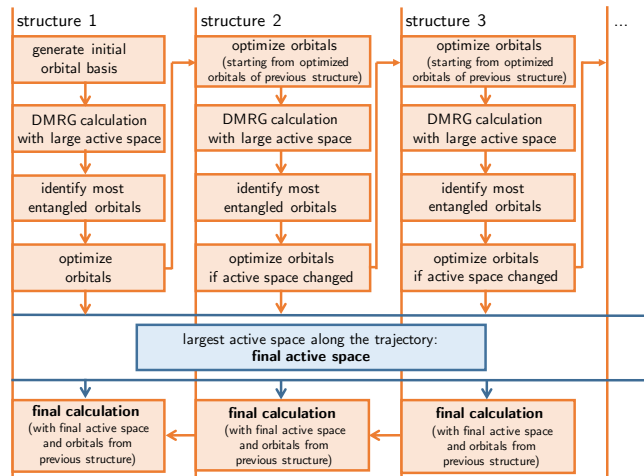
structure 1

structure 2

structure 3

...

generate initial orbital basis

DMRG calculation with large active space

identify most entangled orbitals

optimize orbitals

optimize orbitals (starting from optimized orbitals of previous structure)

DMRG calculation with large active space

identify most entangled orbitals

optimize orbitals if active space changed

optimize orbitals (starting from optimized orbitals of previous structure)

DMRG calculation with large active space

identify most entangled orbitals

optimize orbitals if active space changed

largest active space along the trajectory: **final active space**

**final calculation** (with final active space and orbitals from previous structure)

**final calculation** (with final active space and orbitals from previous structure)

**final calculation** (with final active space and orbitals from previous structure)